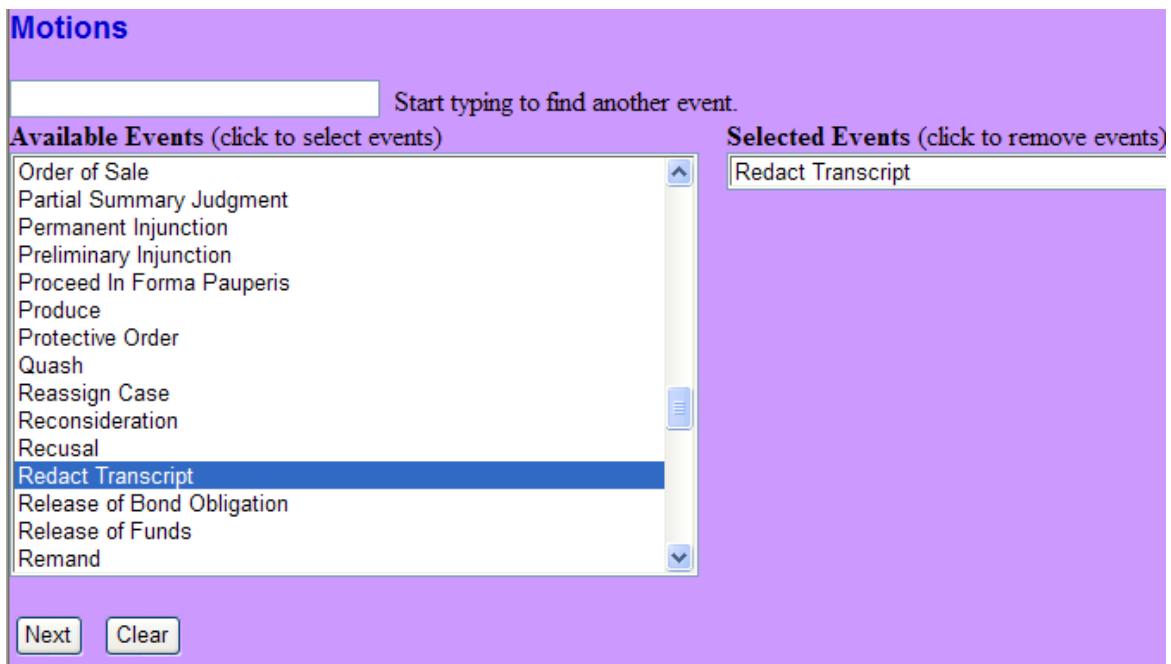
Motions

Start typing to find another event.

Available Events (click to select events)

Order of Sale
Partial Summary Judgment
Permanent Injunction
Preliminary Injunction
Proceed In Forma Pauperis
Produce
Protective Order
Quash
Reassign Case
Reconsideration
Recusal
Redact Transcript
Release of Bond Obligation
Release of Funds
Remand

Selected Events (click to remove events)

Redact Transcript

Next Clear